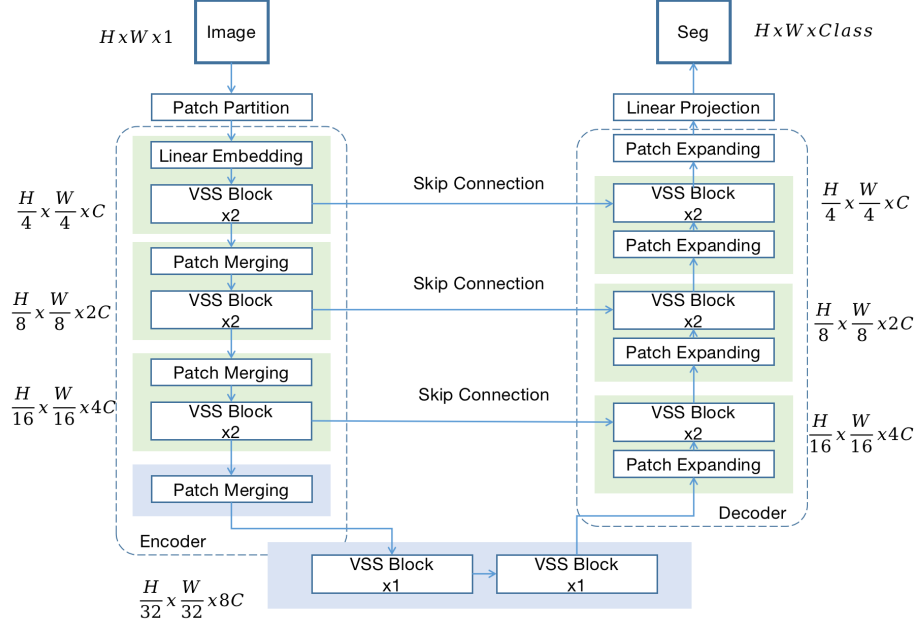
$H x W x 1$

Image

Patch Partition

Linear Embedding

VSS Block
x2

$\frac{H}{4} x \frac{W}{4} x C$

Patch Merging

VSS Block
x2

$\frac{H}{8} x \frac{W}{8} x 2C$

Patch Merging

VSS Block
x2

$\frac{H}{16} x \frac{W}{16} x 4C$

Patch Merging

Encoder

Skip Connection

Skip Connection

Skip Connection

Seg

$H x W x Class$

Linear Projection

Patch Expanding

VSS Block
x2

Patch Expanding

$\frac{H}{4} x \frac{W}{4} x C$

VSS Block
x2

Patch Expanding

$\frac{H}{8} x \frac{W}{8} x 2C$

VSS Block
x2

Patch Expanding

$\frac{H}{16} x \frac{W}{16} x 4C$

Decoder

VSS Block
x1

VSS Block
x1

$\frac{H}{32} x \frac{W}{32} x 8C$